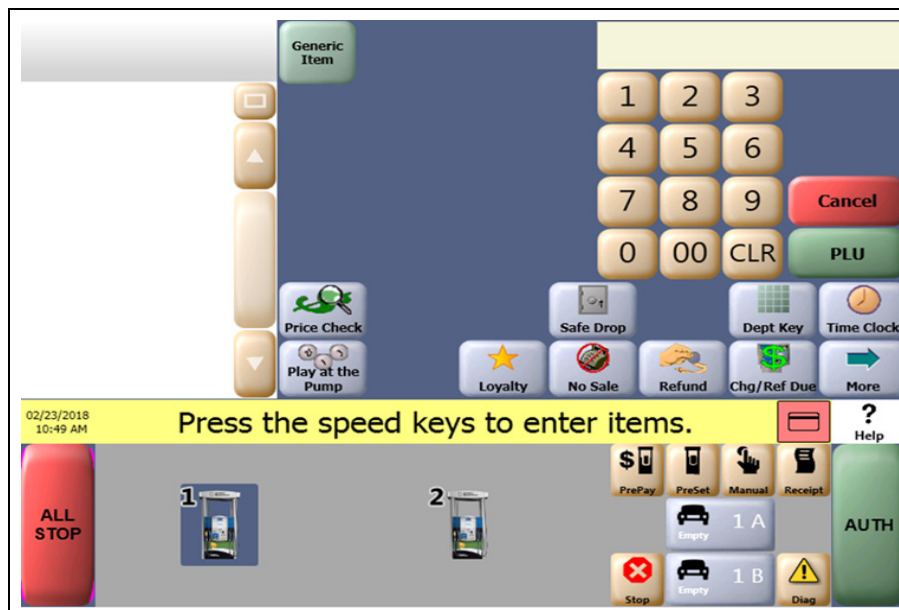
Generic Item

1 2 3
4 5 6
7 8 9 Cancel
0 00 CLR PLU

Price Check
Safe Drop
Dept Key
Time Clock
Play at the Pump
Loyalty
No Sale
Refund
Chg/Ref Due
More

02/23/2018
10:49 AM
Press the speed keys to enter items.
?
Help

ALL STOP
1
2
PrePay
PreSet
Manual
Receipt
Empty
1 A
AUTH
Stop
Empty
1 B
Diag